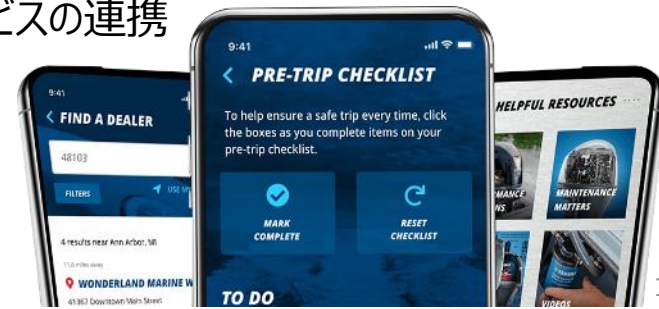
ビスの連携

9:41
< FIND A DEALER
48103
FILTERS
USE MY
4 results near Ann Arbor, MI
11.0 miles away
WONDERLAND MARINE W
41363 Downtown Main Street

9:41
< PRE-TRIP CHECKLIST
To help ensure a safe trip every time, click the boxes as you complete items on your pre-trip checklist.
MARK COMPLETE
RESET CHECKLIST
TO DO

HELPFUL RESOURCES
MAINTENANCE
MAINTENANCE MATTERS
VIDEOS